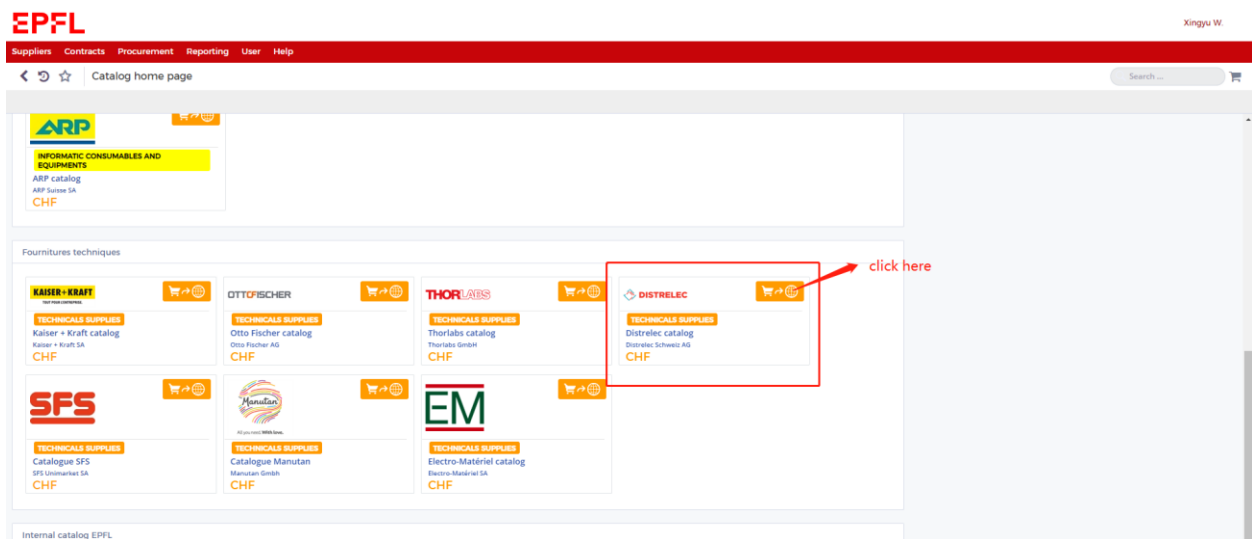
EPFL

Xingyu W.

Suppliers Contracts Procurement Reporting User Help

Catalog home page

Search ...

ARP

INFORMATIC CONSUMABLES AND EQUIPMENTS
ARP catalog
ARP Suisse SA
CHF

Fournitures techniques

KAISER+KRAFT
TECHNICALS SUPPLIES
Kaiser + Kraft catalog
Kaiser + Kraft SA
CHF

OTTOFISCHER
TECHNICALS SUPPLIES
Otto Fischer catalog
Otto Fischer AG
CHF

THORLABS
TECHNICALS SUPPLIES
Thorlabs catalog
Thorlabs GmbH
CHF

DISTRELEC
TECHNICALS SUPPLIES
Distrelec catalog
Distrelec Schweiz AG
CHF

click here

SFS
TECHNICALS SUPPLIES
Catalogue SFS
SFS Unimarket SA
CHF

Manutan
TECHNICALS SUPPLIES
Catalogue Manutan
Manutan GmbH
CHF

EM
TECHNICALS SUPPLIES
Electro-Matériel catalog
Electro-Matériel SA
CHF

Internal catalog EPFL